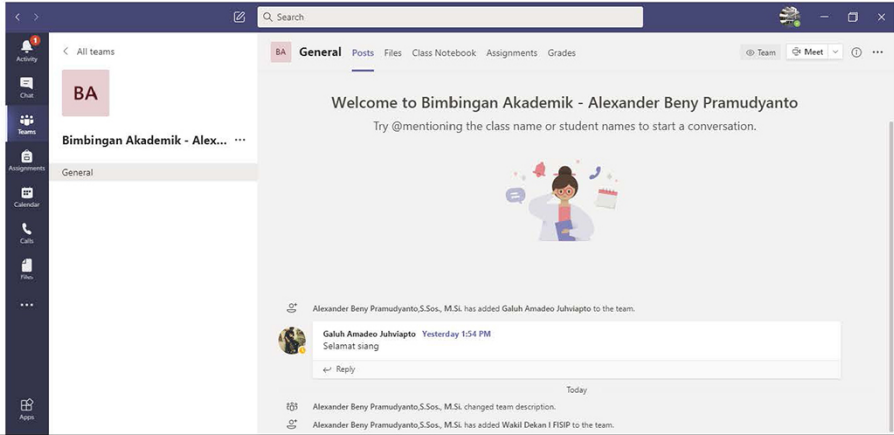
Search

1
Activity
Chat
Teams
Assignments
Calendar
Calls
Files
...
Apps

< All teams

BA

Bimbingan Akademik - Alex... ···

General

BA General Posts Files Class Notebook Assignments Grades

Team Meet ···

Welcome to Bimbingan Akademik - Alexander Beny Pramudyanto

Try @mentioning the class name or student names to start a conversation.

Alexander Beny Pramudyanto,S.Sos., M.Si. has added Galuh Amadeo Juhviapto to the team.

Galuh Amadeo Juhviapto Yesterday 1:54 PM
Selamat siang

Reply

Today

Alexander Beny Pramudyanto,S.Sos., M.Si. changed team description.

Alexander Beny Pramudyanto,S.Sos., M.Si. has added Wakil Dekan I FISIP to the team.